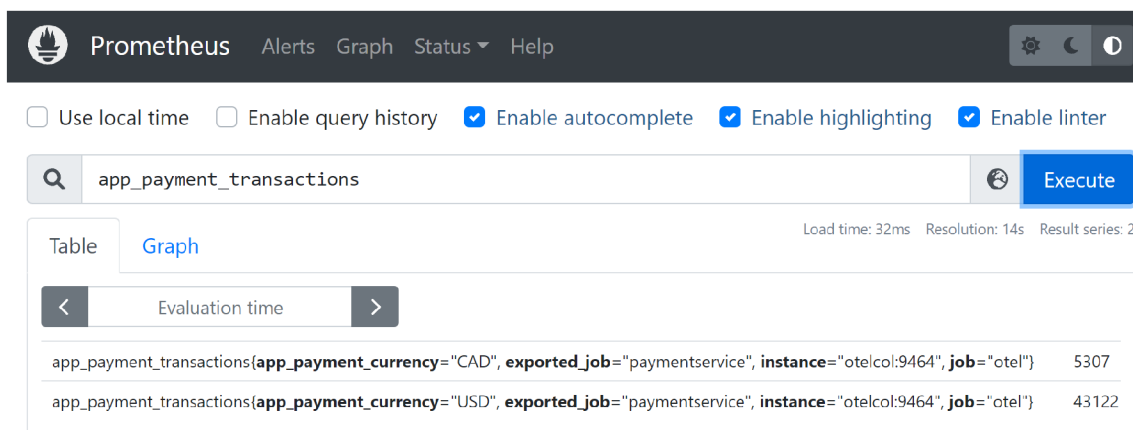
Prometheus Alerts Graph Status Help

Use local time Enable query history Enable autocomplete Enable highlighting Enable linter

app_payment_transactions

Execute

Load time: 32ms Resolution: 14s Result series: 2

Table Graph

Evaluation time

app_payment_transactions{app_payment_currency="CAD", exported_job="paymentservice", instance="otelcol:9464", job="otel"} 5307

app_payment_transactions{app_payment_currency="USD", exported_job="paymentservice", instance="otelcol:9464", job="otel"} 43122